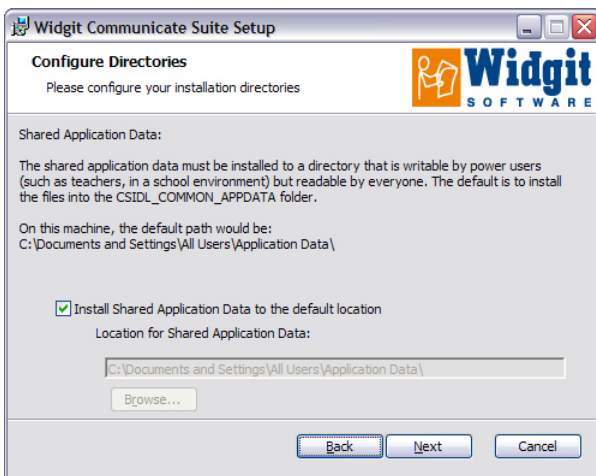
Widgit Communicate Suite Setup

Configure Directories

Please configure your installation directories

Widgit
SOFTWARE

Shared Application Data:

The shared application data must be installed to a directory that is writable by power users (such as teachers, in a school environment) but readable by everyone. The default is to install the files into the CSIDL_COMMON_APPDATA folder.

On this machine, the default path would be:
C:\Documents and Settings\All Users\Application Data\

Install Shared Application Data to the default location

Location for Shared Application Data:

C:\Documents and Settings\All Users\Application Data\

Browse...

Back Next Cancel